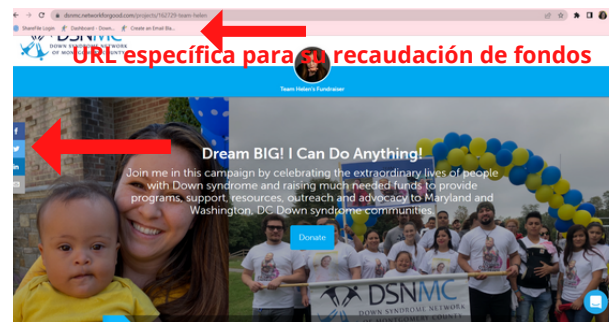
dsnmc.networkforgood.com/projects/162729-team-helen

ShareFile Login | Dashboard - Down... | Create an Email Bla...

DSNMC
DOWN SYNDROME NETWORK OF MONTGOMERY COUNTY

URL específica para su recaudación de fondos

Team Helen's Fundraiser

Dream BIG! I Can Do Anything!

Join me in this campaign by celebrating the extraordinary lives of people with Down syndrome and raising much needed funds to provide programs, support, resources, outreach and advocacy to Maryland and Washington, DC Down syndrome communities.

Donate

DSNMC
DOWN SYNDROME NETWORK OF MONTGOMERY COUNTY